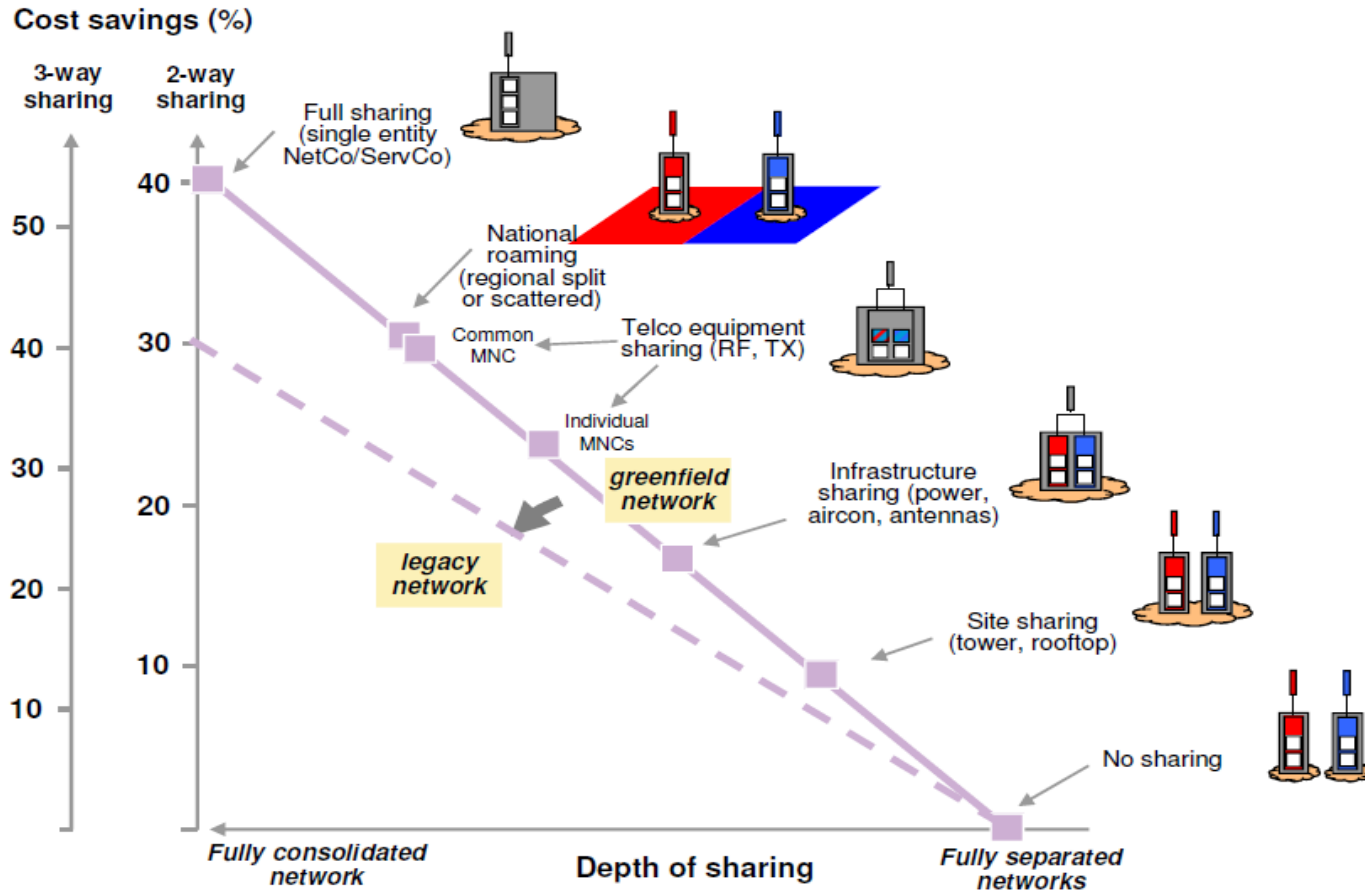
Cost savings (%)

3-way sharing

2-way sharing

50
40
30
20
10

40
30
20
10

Full sharing (single entity NetCo/ServCo)

National roaming (regional split or scattered)

Common MNC

Telco equipment sharing (RF, TX)

Individual MNCs

greenfield network

legacy network

Infrastructure sharing (power, aircon, antennas)

Site sharing (tower, rooftop)

No sharing

Fully consolidated network

Depth of sharing

Fully separated networks